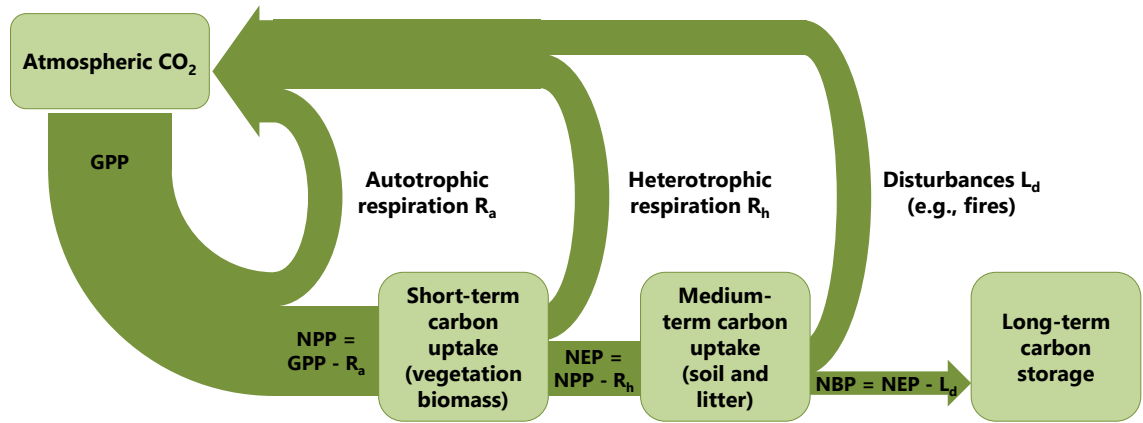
Atmospheric $CO_2$

GPP

Autotrophic respiration $R_a$

Heterotrophic respiration $R_h$

Disturbances $L_d$ (e.g., fires)

NPP = GPP - $R_a$

Short-term carbon uptake (vegetation biomass)

NEP = NPP - $R_h$

Medium-term carbon uptake (soil and litter)

NBP = NEP - $L_d$

Long-term carbon storage